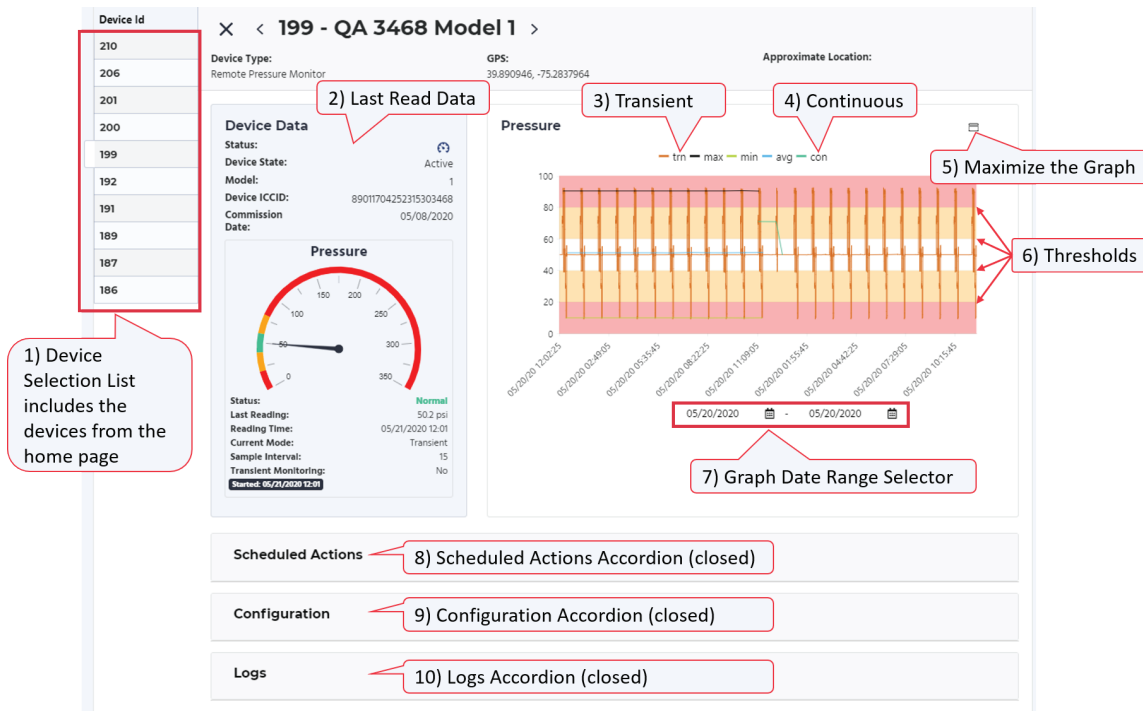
Device Id
210
206
201
200
199
192
191
189
187
186

1) Device Selection List includes the devices from the home page

× < 199 - QA 3468 Model 1 >

Device Type:
Remote Pressure Monitor

GPS:
39.890946, -75.2837964

Approximate Location:

2) Last Read Data

Device Data
Status:
Device State: Active
Model: 1
Device ICCID: 89011704252315303468
Commission Date: 05/08/2020

Pressure
0
50
100
150
200
250
300
350

Status: Normal
Last Reading: 50.2 psi
Reading Time: 05/21/2020 12:01
Current Mode: Transient
Sample Interval: 15
Transient Monitoring: No
Started: 05/21/2020 12:01

3) Transient
4) Continuous

Pressure
trn max min avg con

5) Maximize the Graph

100
80
60
40
20
0

6) Thresholds

05/20/20 12:02:25
05/20/20 02:49:05
05/20/20 05:35:45
05/20/20 08:22:25
05/20/20 11:09:05
05/20/20 01:55:45
05/20/20 04:42:25
05/20/20 07:29:05
05/20/20 10:15:45

05/20/2020 - 05/20/2020

7) Graph Date Range Selector

Scheduled Actions
8) Scheduled Actions Accordion (closed)

Configuration
9) Configuration Accordion (closed)

Logs
10) Logs Accordion (closed)